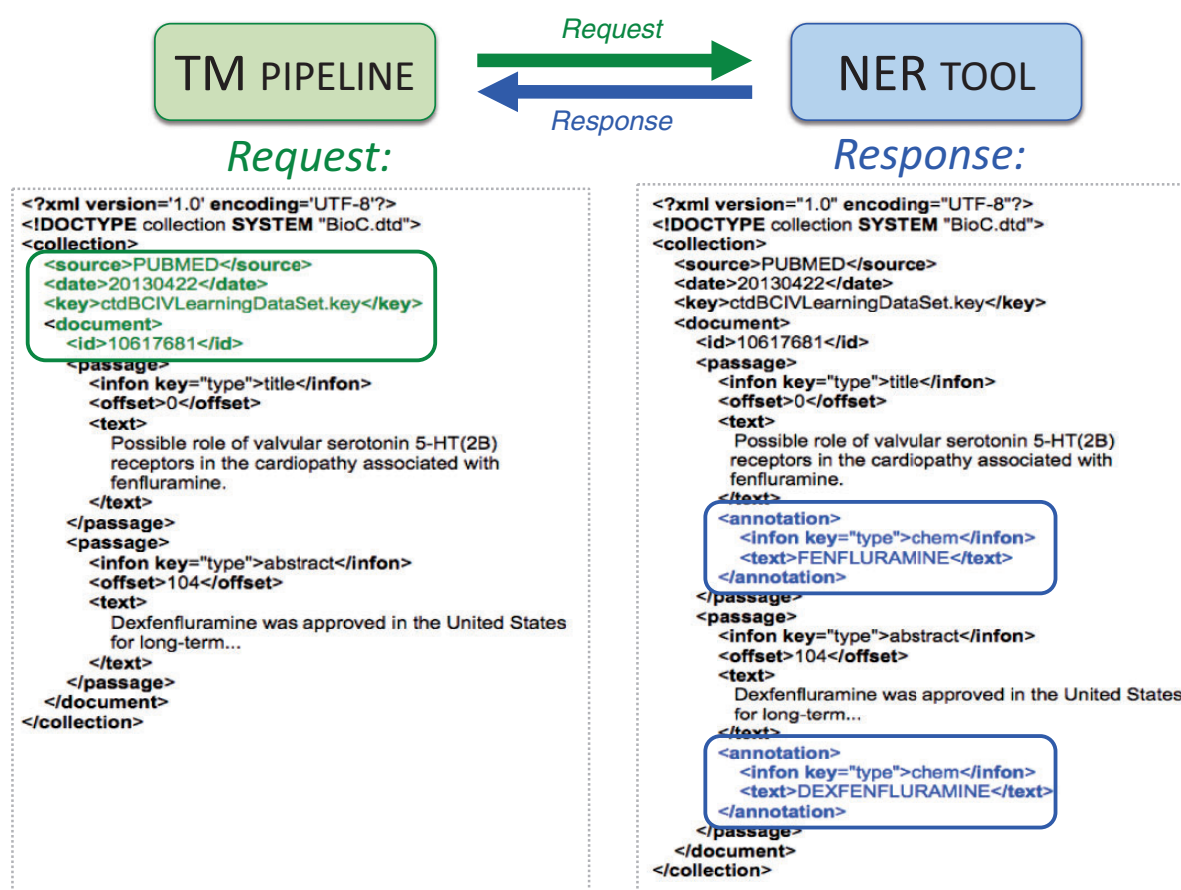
TM PIPELINE

Request

Response

NER TOOL

Request:

Response:

<?xml version='1.0' encoding='UTF-8'?>
<!DOCTYPE collection SYSTEM "BioC.dtd">
<collection>
<source>PUBMED</source>
<date>20130422</date>
<key>ctdBCIVLearningDataSet.key</key>
<document>
<id>10617681</id>
<passage>
<infon key="type">title</infon>
<offset>0</offset>
<text>
Possible role of valvular serotonin 5-HT(2B) receptors in the cardiopathy associated with fenfluramine.
</text>
</passage>
<passage>
<infon key="type">abstract</infon>
<offset>104</offset>
<text>
Dexfenfluramine was approved in the United States for long-term...
</text>
</passage>
</document>
</collection>

<?xml version="1.0" encoding="UTF-8"?>
<!DOCTYPE collection SYSTEM "BioC.dtd">
<collection>
<source>PUBMED</source>
<date>20130422</date>
<key>ctdBCIVLearningDataSet.key</key>
<document>
<id>10617681</id>
<passage>
<infon key="type">title</infon>
<offset>0</offset>
<text>
Possible role of valvular serotonin 5-HT(2B) receptors in the cardiopathy associated with fenfluramine.
</text>
<annotation>
<infon key="type">chem</infon>
<text>FENFLURAMINE</text>
</annotation>
</passage>
<passage>
<infon key="type">abstract</infon>
<offset>104</offset>
<text>
Dexfenfluramine was approved in the United States for long-term...
</text>
<annotation>
<infon key="type">chem</infon>
<text>DEXFENFLURAMINE</text>
</annotation>
</passage>
</document>
</collection>